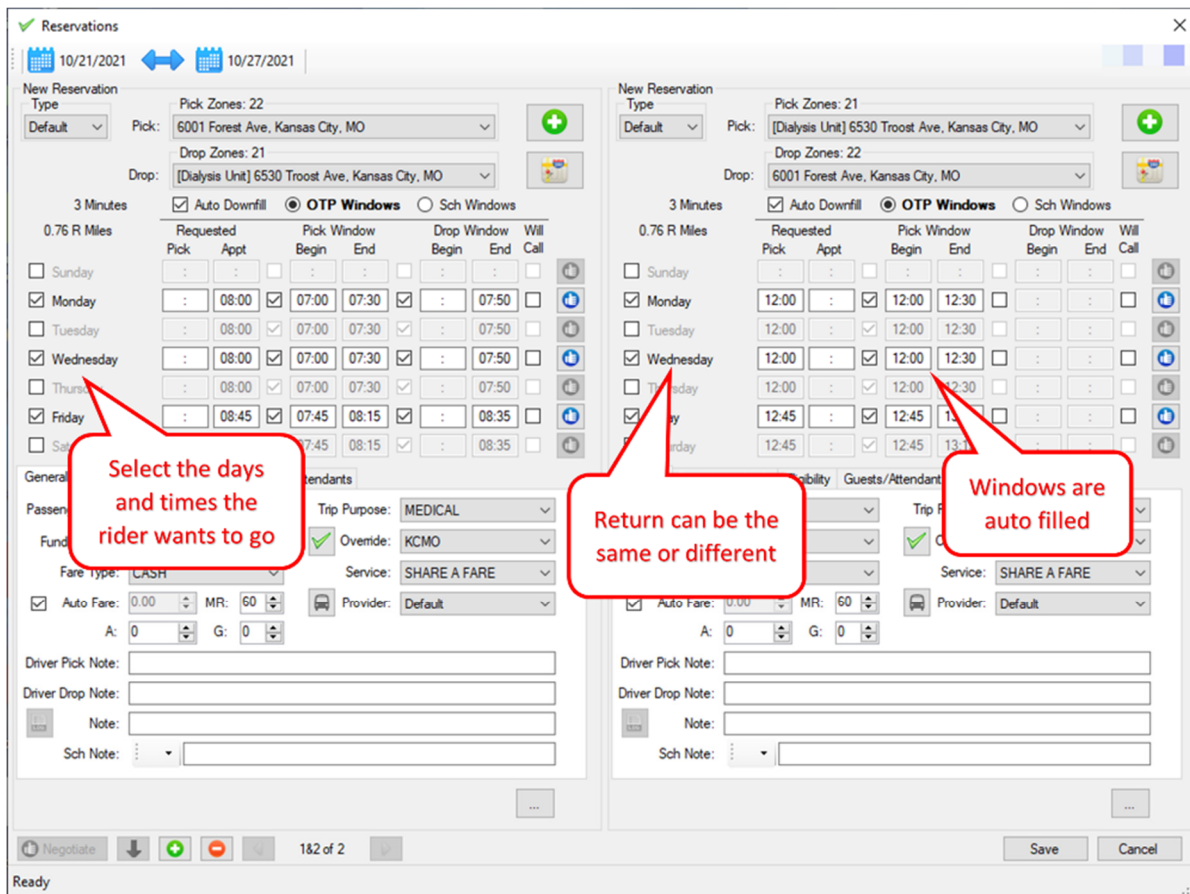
Reservations

10/21/2021 10/27/2021

New Reservation
Type
Default
Pick Zones: 22
Pick: 6001 Forest Ave, Kansas City, MO
Drop Zones: 21
Drop: [Dialysis Unit] 6530 Troost Ave, Kansas City, MO
3 Minutes
Auto Downfill
OTP Windows
Sch Windows
0.76 R Miles

| | Requested Pick | Appt | | Pick Window Begin | End | | Drop Window Begin | End | Will Call |
|---|---|---|---|---|---|---|---|---|---|
| Sunday | : | : | | : | : | | : | : | |
| Monday | : | 08:00 | | 07:00 | 07:30 | | : | 07:50 | |
| Tuesday | : | 08:00 | | 07:00 | 07:30 | | : | 07:50 | |
| Wednesday | : | 08:00 | | 07:00 | 07:30 | | : | 07:50 | |
| Thurs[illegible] | : | 08:00 | | 07:00 | 07:30 | | : | 07:50 | |
| Friday | : | 08:45 | | 07:45 | 08:15 | | : | 08:35 | |
| Sat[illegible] | | | | 07:45 | 08:15 | | : | 08:35 | |

Select the days and times the rider wants to go

General
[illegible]ttendants
Passen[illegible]
Fund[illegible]
Trip Purpose: MEDICAL
Override: KCMO
Fare Type: CASH
Service: SHARE A FARE
Auto Fare: 0.00
MR: 60
Provider: Default
A: 0
G: 0
Driver Pick Note:
Driver Drop Note:
Note:
Sch Note:
...

New Reservation
Type
Default
Pick Zones: 21
Pick: [Dialysis Unit] 6530 Troost Ave, Kansas City, MO
Drop Zones: 22
Drop: 6001 Forest Ave, Kansas City, MO
3 Minutes
Auto Downfill
OTP Windows
Sch Windows
0.76 R Miles

| | Requested Pick | Appt | | Pick Window Begin | End | | Drop Window Begin | End | Will Call |
|---|---|---|---|---|---|---|---|---|---|
| Sunday | : | : | | : | : | | : | : | |
| Monday | 12:00 | : | | 12:00 | 12:30 | | : | : | |
| Tuesday | 12:00 | : | | 12:00 | 12:30 | | : | : | |
| Wednesday | 12:00 | : | | 12:00 | 12:30 | | : | : | |
| Th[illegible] | 12:00 | : | | 12:00 | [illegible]2:30 | | : | : | |
| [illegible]ay | 12:45 | : | | 12:45 | 1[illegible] | | : | : | |
| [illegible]urday | 12:45 | : | | 12:45 | 13:1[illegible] | | : | : | |

Return can be the same or different

Windows are auto filled

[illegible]gibility
Guests/Attendant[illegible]
Trip P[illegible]
O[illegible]
Service: SHARE A FARE
Auto Fare: 0.00
MR: 60
Provider: Default
A: 0
G: 0
Driver Pick Note:
Driver Drop Note:
Note:
Sch Note:
...

Negotiate
1&2 of 2
Save
Cancel
Ready